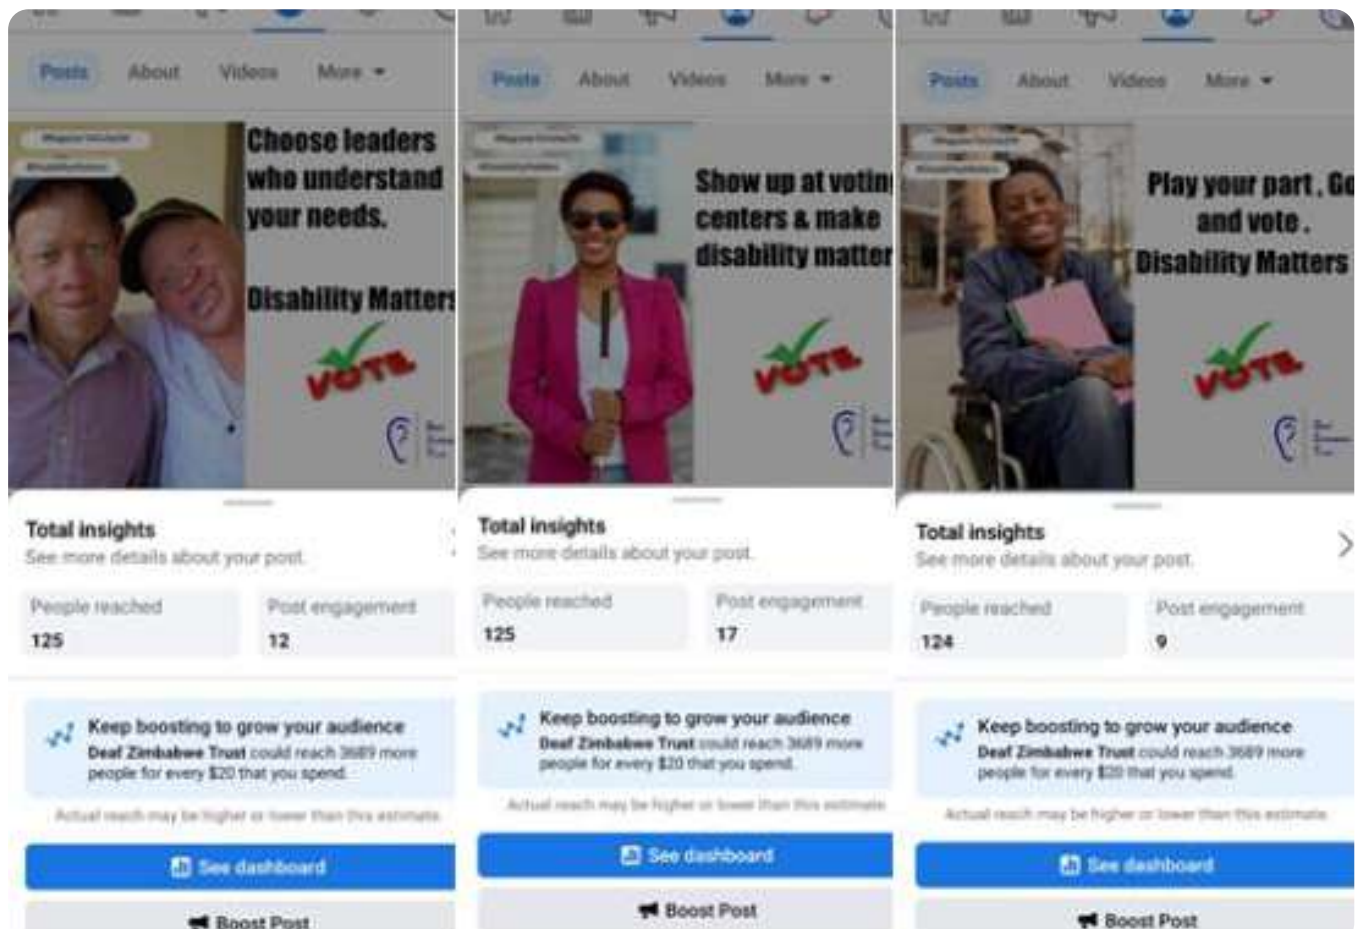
Posts About Videos More

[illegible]
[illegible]

Choose leaders who understand your needs.

Disability Matters

VOTE

Total insights
See more details about your post.

People reached
125

Post engagement
12

Keep boosting to grow your audience
Deaf Zimbabwe Trust could reach 3689 more people for every $20 that you spend.

Actual reach may be higher or lower than this estimate.

See dashboard

Boost Post

Posts About Videos More

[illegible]
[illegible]

Show up at votin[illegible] centers & make disability matter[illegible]

VOTE

Total insights
See more details about your post.

People reached
125

Post engagement
17

Keep boosting to grow your audience
Deaf Zimbabwe Trust could reach 3689 more people for every $20 that you spend.

Actual reach may be higher or lower than this estimate.

See dashboard

Boost Post

Posts About Videos More

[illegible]
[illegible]

Play your part , G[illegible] and vote . Disability Matters

VOTE

Total insights
See more details about your post.

People reached
124

Post engagement
9

Keep boosting to grow your audience
Deaf Zimbabwe Trust could reach 3689 more people for every $20 that you spend.

Actual reach may be higher or lower than this estimate.

See dashboard

Boost Post